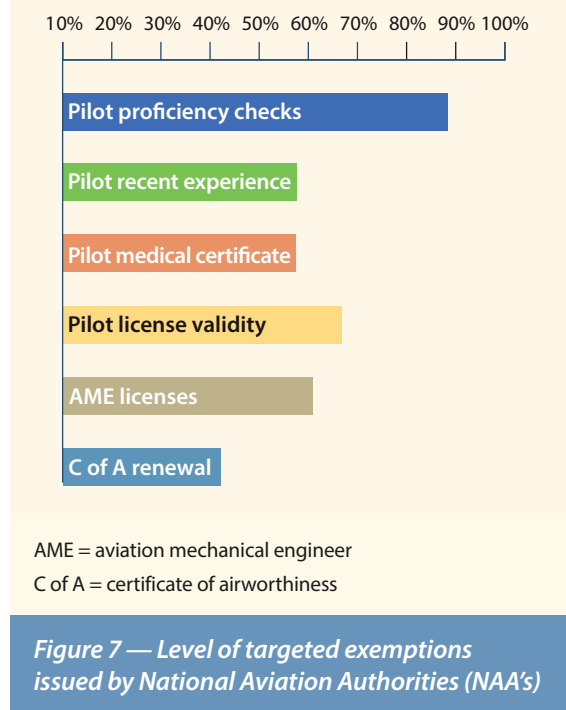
10% 20% 30% 40% 50% 60% 70% 80% 90% 100%

Pilot proficiency checks

Pilot recent experience

Pilot medical certificate

Pilot license validity

AME licenses

C of A renewal

AME = aviation mechanical engineer

C of A = certificate of airworthiness

*Figure 7 — Level of targeted exemptions issued by National Aviation Authorities (NAA's)*